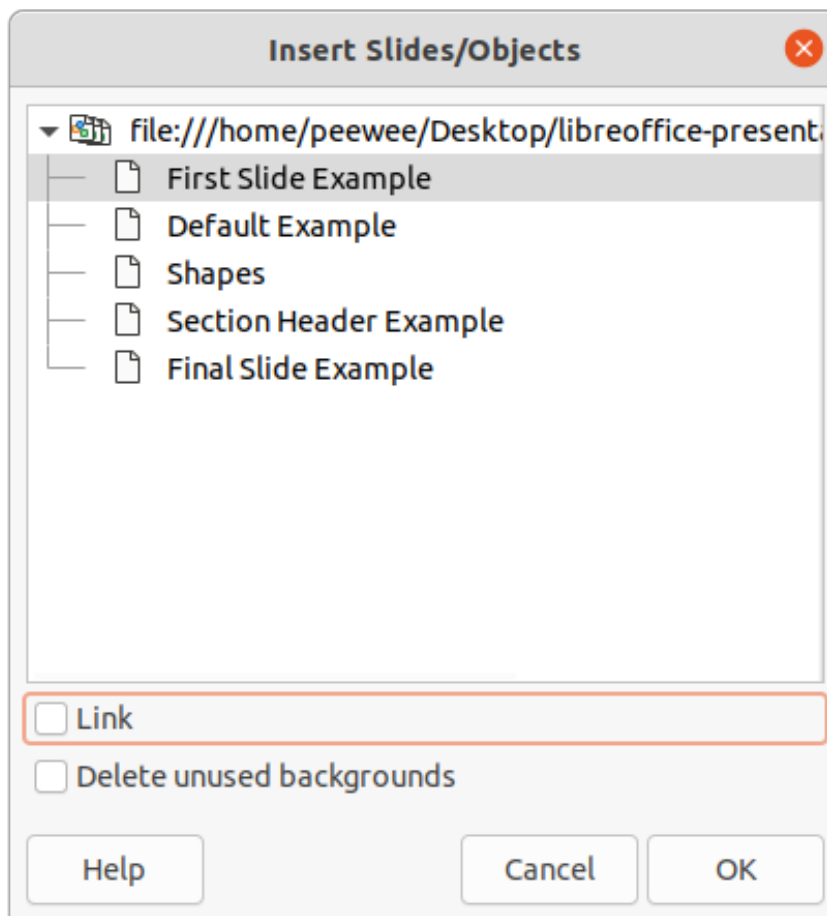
Insert Slides/Objects

file:///home/peewee/Desktop/libreoffice-presenta

First Slide Example

Default Example

Shapes

Section Header Example

Final Slide Example

Link

Delete unused backgrounds

Help

Cancel

OK